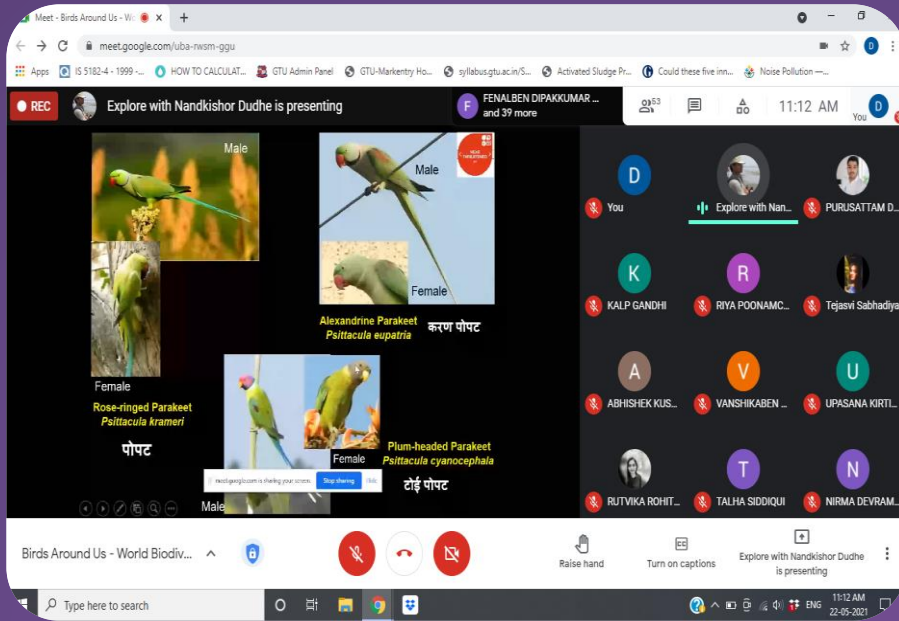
Meet - Birds Around Us - W
meet.google.com/uba-rwsm-ggu
Apps IS 5182-4 - 1999 -... HOW TO CALCULAT... GTU Admin Panel GTU-Markentry Ho... syllabus.gtu.ac.in/S... Activated Sludge Pr... Could these five inn... Noise Pollution —...

REC Explore with Nandkishor Dudhe is presenting
F FENALBEN DIPAKKUMAR ... and 39 more
53
11:12 AM
D
You

Male
Female
Rose-ringed Parakeet
Psittacula krameri
पोपट

Male
Female
Alexandrine Parakeet
Psittacula eupatria
करण पोपट

Female
Male
Plum-headed Parakeet
Psittacula cyanocephala
टोई पोपट

meet.google.com is sharing your screen. Stop sharing Hide

D You
Explore with Nan...
PURUSATTAM D...
K KALP GANDHI
R RIYA POONAMC...
Tejasvi Sabhadiya
A ABHISHEK KUS...
V VANSHIKABEN ...
U UPASANA KIRTI...
RUTVIKA ROHIT...
T TALHA SIDDIQUI
N NIRMA DEVRAM...

Birds Around Us - World Biodiv...
Raise hand
Turn on captions
Explore with Nandkishor Dudhe is presenting

Type here to search
ENG 11:12 AM 22-05-2021